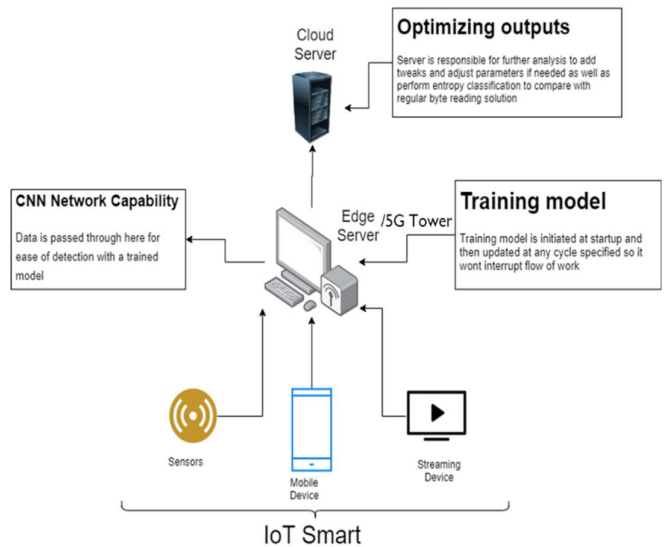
Cloud Server

Optimizing outputs

Server is responsible for further analysis to add tweaks and adjust parameters if needed as well as perform entropy classification to compare with regular byte reading solution

CNN Network Capability

Data is passed through here for ease of detection with a trained model

Edge Server

/5G Tower

Training model

Training model is initiated at startup and then updated at any cycle specified so it wont interrupt flow of work

Sensors

Mobile Device

Streaming Device

IoT Smart